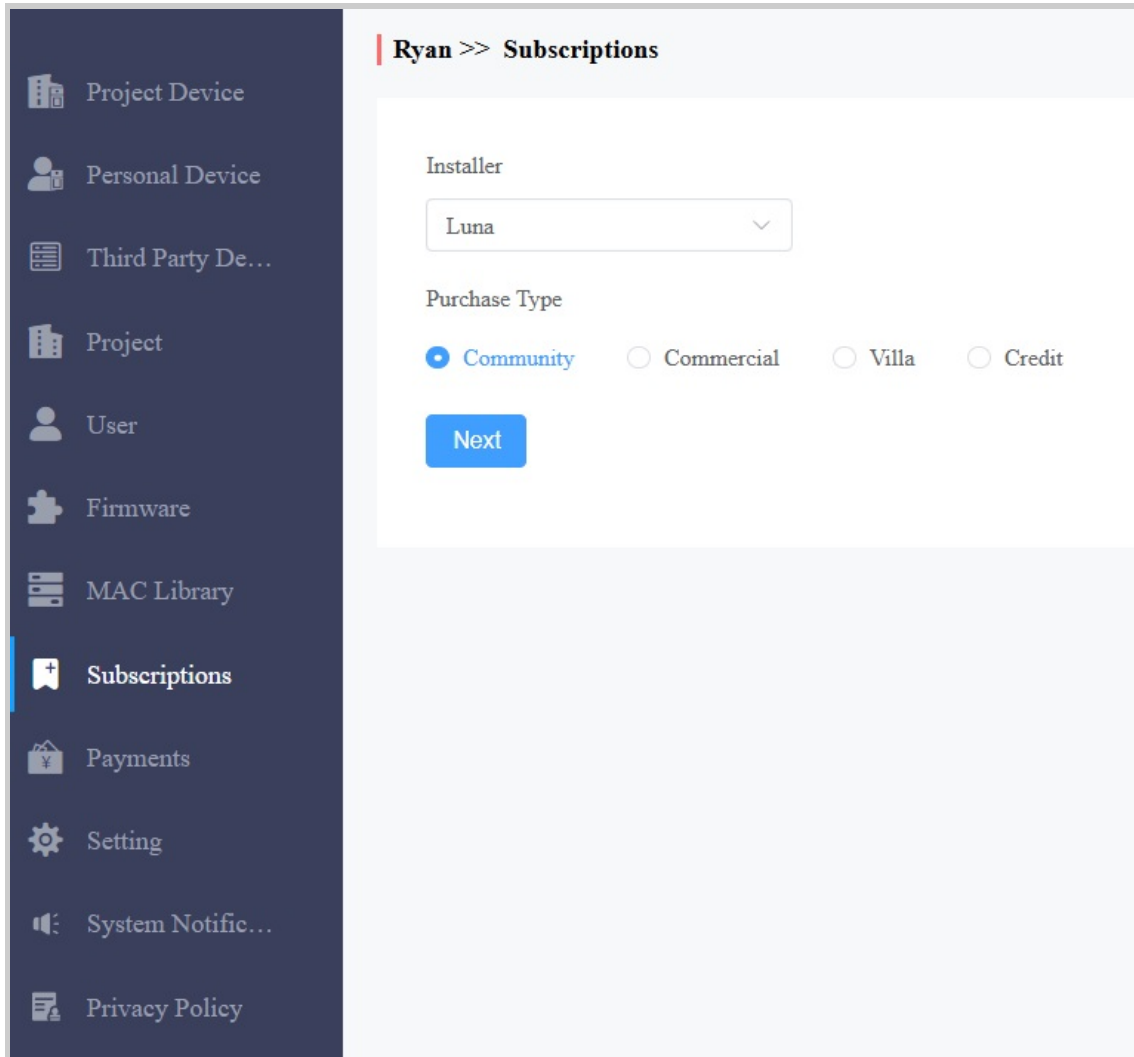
Project Device

Personal Device

Third Party De…

Project

User

Firmware

MAC Library

Subscriptions

Payments

Setting

System Notific…

Privacy Policy

Ryan >> Subscriptions

Installer

Luna

Purchase Type

Community Commercial Villa Credit

Next